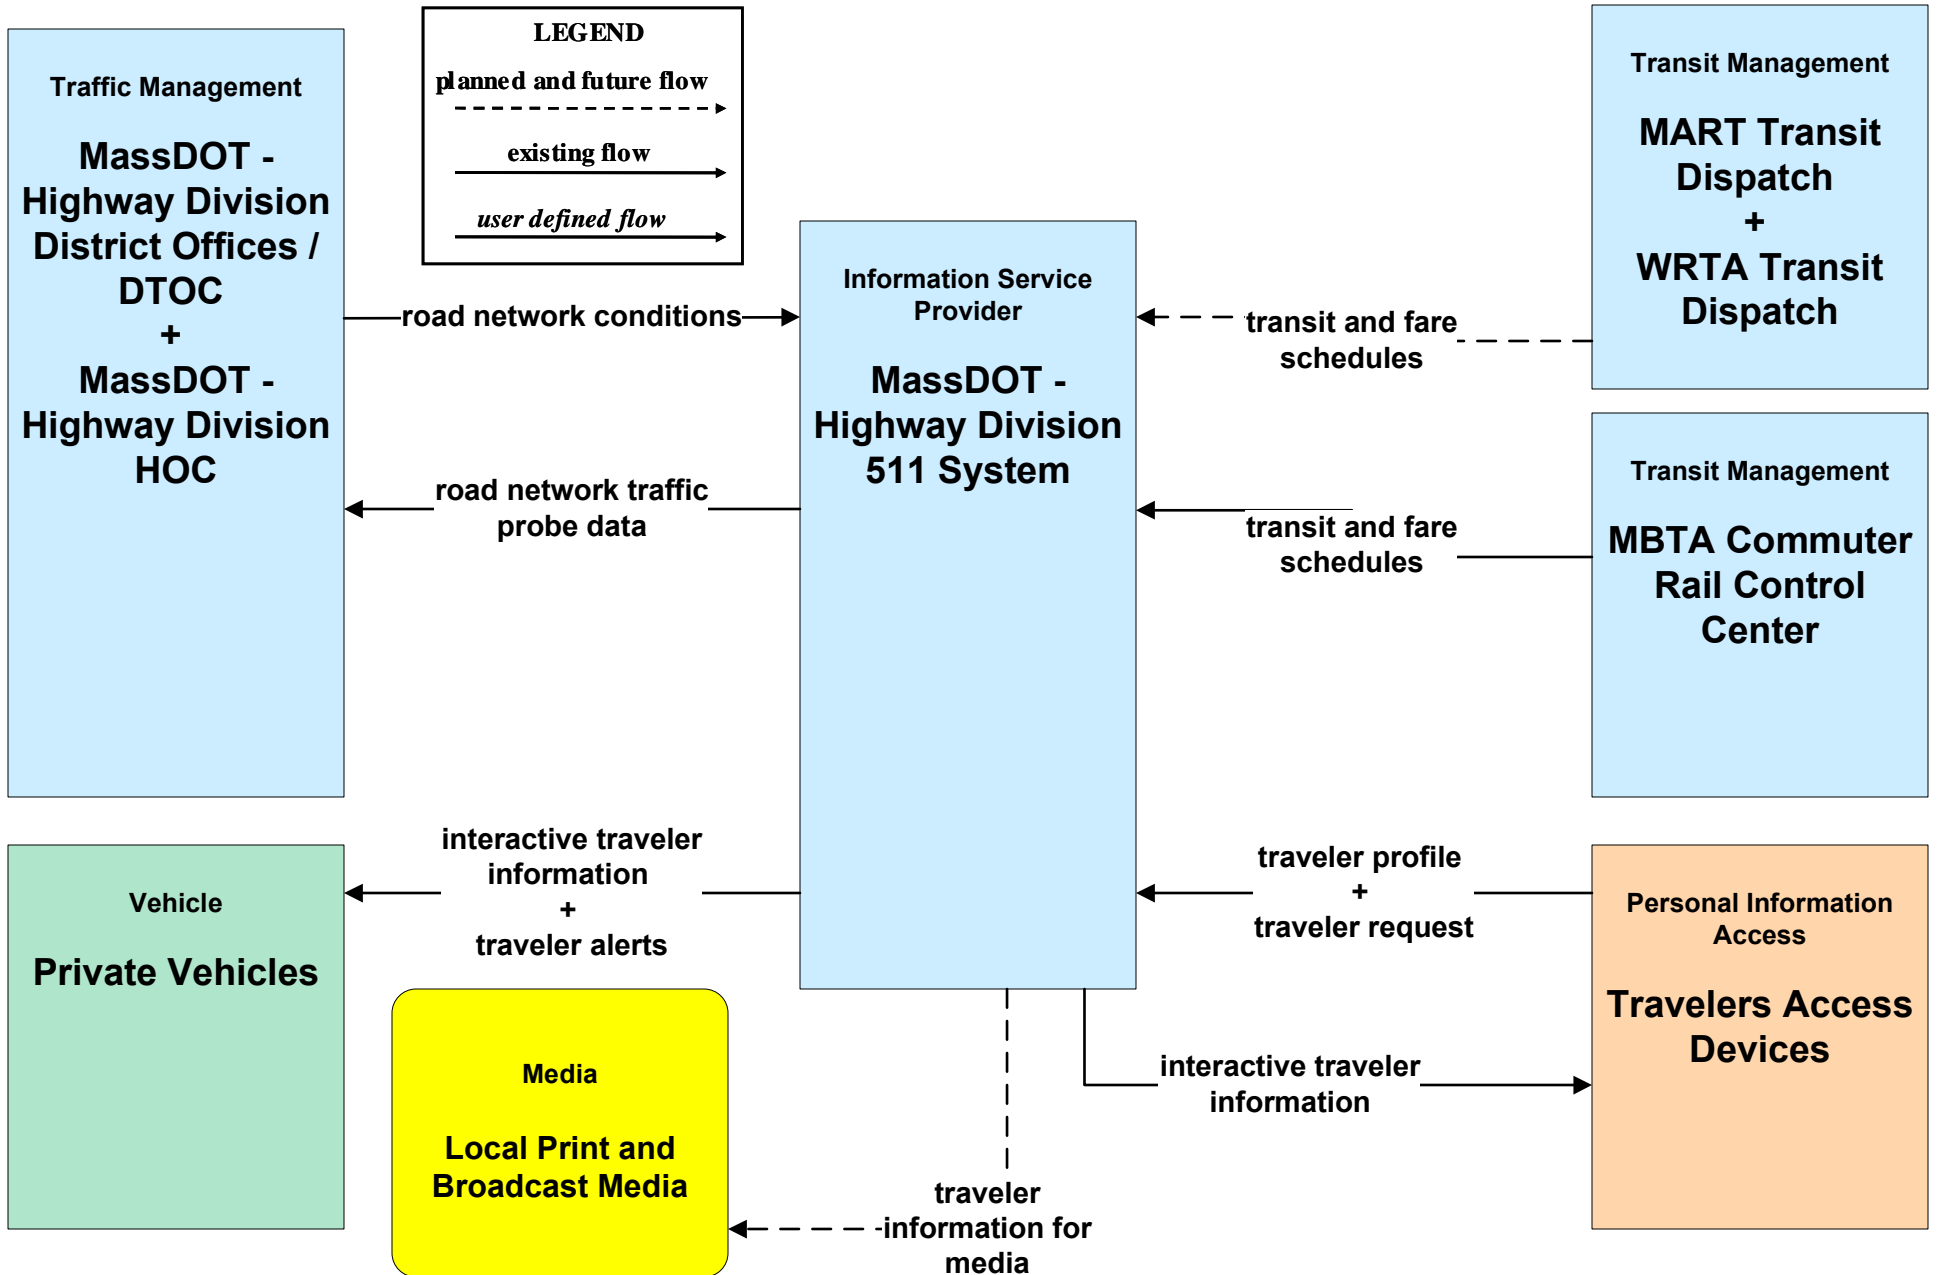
Traffic Management

MassDOT - Highway Division District Offices / DTOC + MassDOT - Highway Division HOC

LEGEND

planned and future flow

existing flow

user defined flow

Transit Management

MART Transit Dispatch + WRTA Transit Dispatch

Information Service Provider

MassDOT - Highway Division 511 System

road network conditions

transit and fare schedules

road network traffic probe data

Transit Management

MBTA Commuter Rail Control Center

transit and fare schedules

interactive traveler information + traveler alerts

traveler profile + traveler request

Vehicle

Private Vehicles

Personal Information Access

Travelers Access Devices

Media

Local Print and Broadcast Media

interactive traveler information

traveler information for media